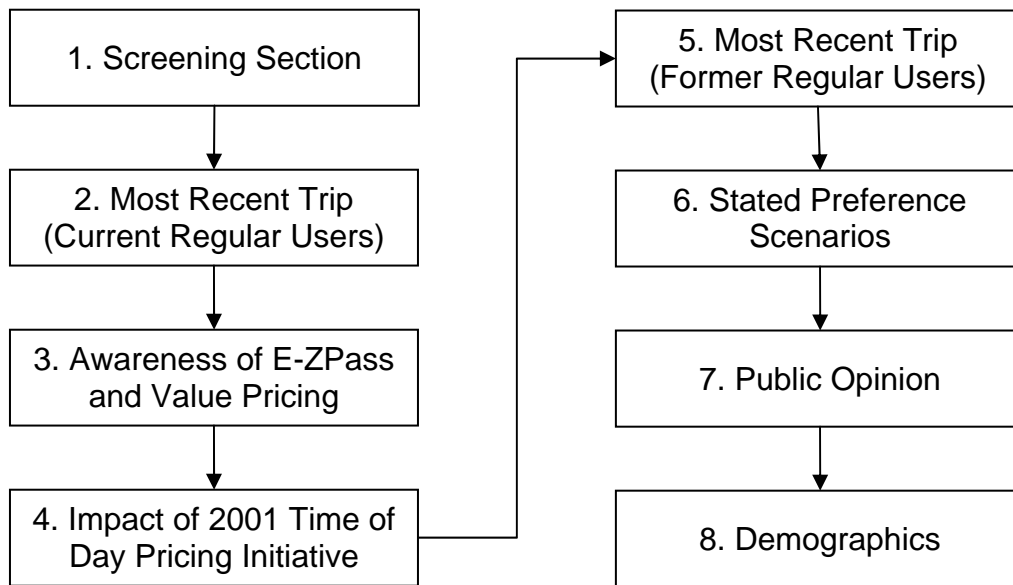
1. Screening Section

2. Most Recent Trip (Current Regular Users)

3. Awareness of E-ZPass and Value Pricing

4. Impact of 2001 Time of Day Pricing Initiative

5. Most Recent Trip (Former Regular Users)

6. Stated Preference Scenarios

7. Public Opinion

8. Demographics